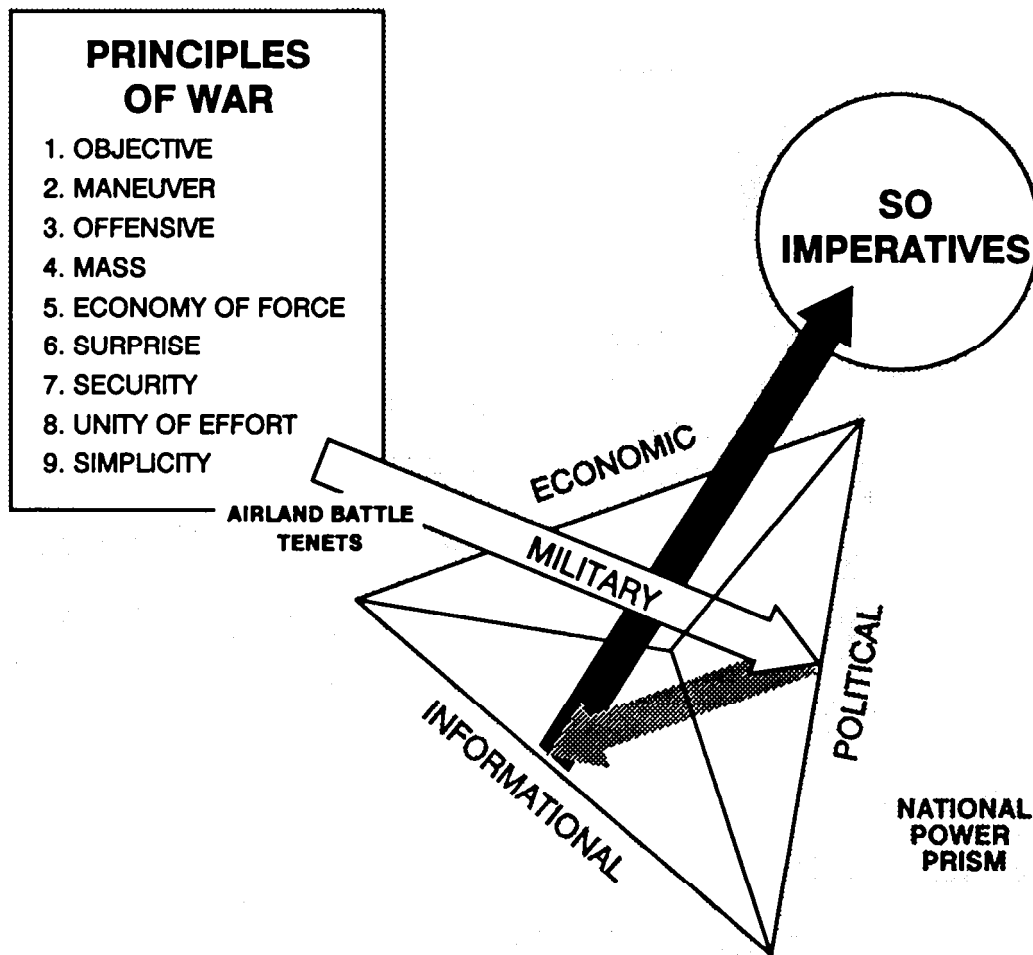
PRINCIPLES OF WAR

1. OBJECTIVE
2. MANEUVER
3. OFFENSIVE
4. MASS
5. ECONOMY OF FORCE
6. SURPRISE
7. SECURITY
8. UNITY OF EFFORT
9. SIMPLICITY

AIRLAND BATTLE TENETS

SO IMPERATIVES

ECONOMIC

MILITARY

POLITICAL

INFORMATIONAL

NATIONAL POWER PRISM